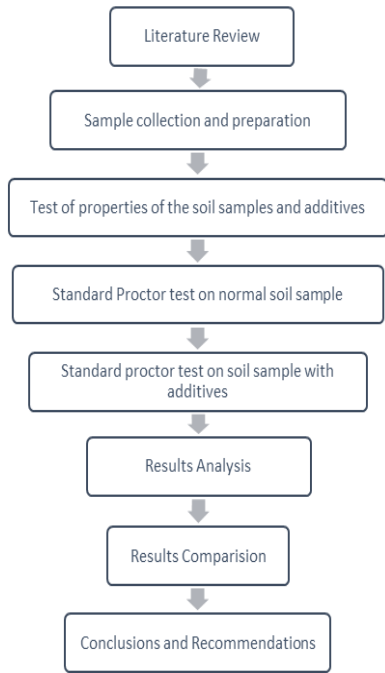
Literature Review

Sample collection and preparation

Test of properties of the soil samples and additives

Standard Proctor test on normal soil sample

Standard proctor test on soil sample with additives

Results Analysis

Results Comparision

Conclusions and Recommendations